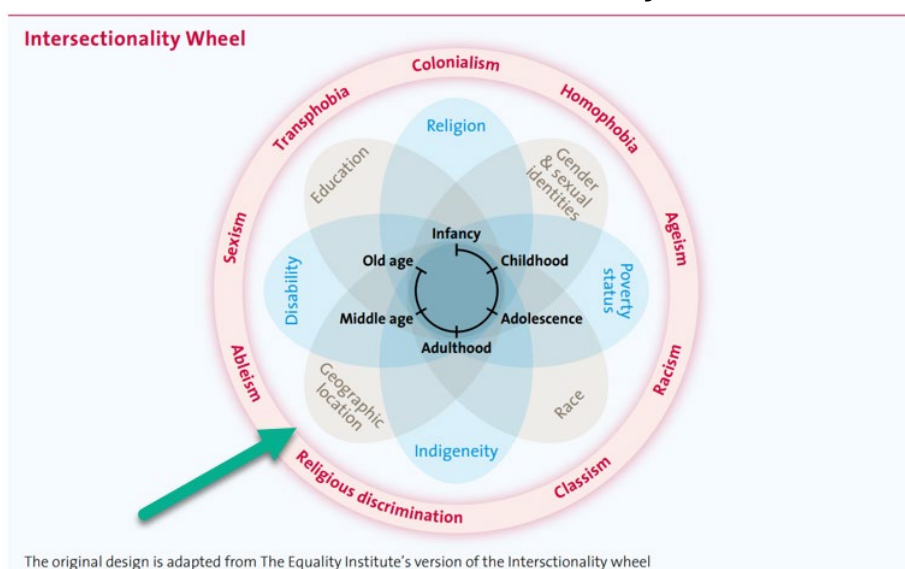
Intersectionality Wheel

Colonialism
Homophobia
Ageism
Racism
Classism
Religious discrimination
Ableism
Sexism
Transphobia

Religion
Gender & sexual identities
Poverty status
Race
Indigeneity
Geographic location
Disability
Education

Infancy
Childhood
Adolescence
Adulthood
Middle age
Old age

The original design is adapted from The Equality Institute's version of the Intersctionality wheel